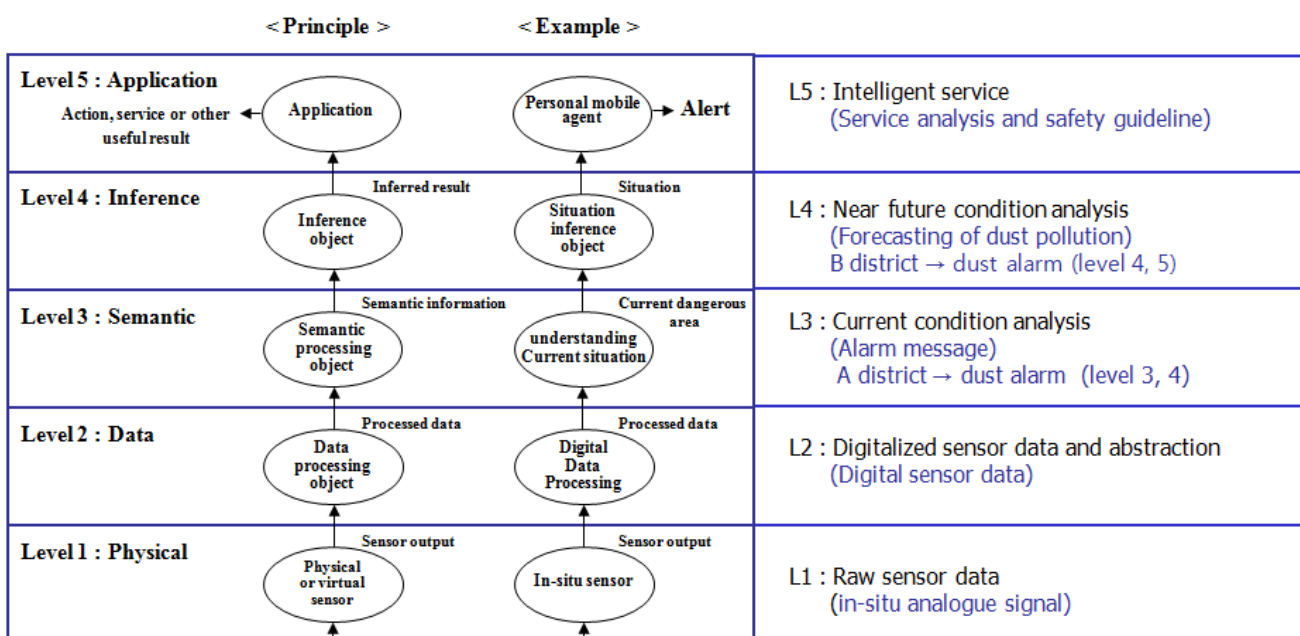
< Principle > < Example >

| | |
|---|---|
| Level 5 : Application — Action, service or other useful result ← Application; Personal mobile agent → Alert | L5 : Intelligent service (Service analysis and safety guideline) |
| Level 4 : Inference — Inferred result; Inference object; Situation; Situation inference object | L4 : Near future condition analysis (Forecasting of dust pollution) B district → dust alarm (level 4, 5) |
| Level 3 : Semantic — Semantic information; Semantic processing object; Current dangerous area; understanding Current situation | L3 : Current condition analysis (Alarm message) A district → dust alarm (level 3, 4) |
| Level 2 : Data — Processed data; Data processing object; Processed data; Digital Data Processing | L2 : Digitalized sensor data and abstraction (Digital sensor data) |
| Level 1 : Physical — Sensor output; Physical or virtual sensor; Sensor output; In-situ sensor | L1 : Raw sensor data (in-situ analogue signal) |